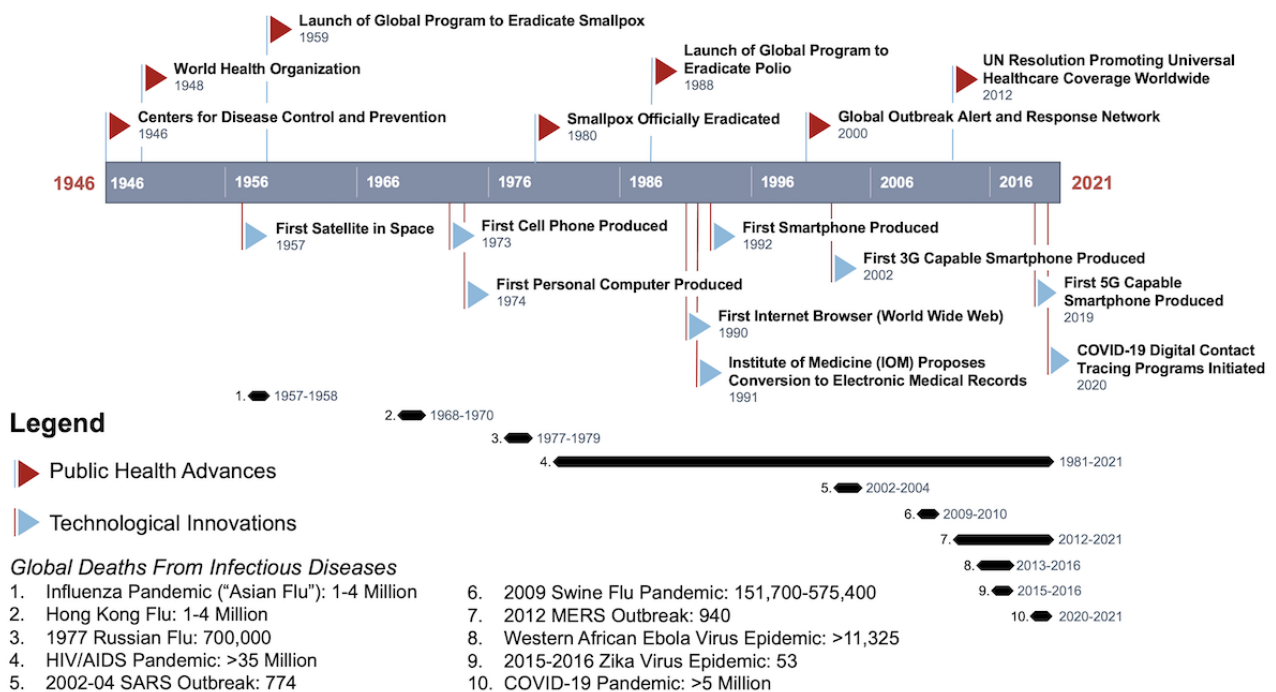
Launch of Global Program to Eradicate Smallpox
1959

World Health Organization
1948

Centers for Disease Control and Prevention
1946

Launch of Global Program to Eradicate Polio
1988

Smallpox Officially Eradicated
1980

UN Resolution Promoting Universal Healthcare Coverage Worldwide
2012

Global Outbreak Alert and Response Network
2000

1946 | 1946 | 1956 | 1966 | 1976 | 1986 | 1996 | 2006 | 2016 | 2021

First Satellite in Space
1957

First Cell Phone Produced
1973

First Personal Computer Produced
1974

First Smartphone Produced
1992

First 3G Capable Smartphone Produced
2002

First Internet Browser (World Wide Web)
1990

Institute of Medicine (IOM) Proposes Conversion to Electronic Medical Records
1991

First 5G Capable Smartphone Produced
2019

COVID-19 Digital Contact Tracing Programs Initiated
2020

1. 1957-1958
2. 1968-1970
3. 1977-1979
4. 1981-2021
5. 2002-2004
6. 2009-2010
7. 2012-2021
8. 2013-2016
9. 2015-2016
10. 2020-2021

Legend

Public Health Advances

Technological Innovations

Global Deaths From Infectious Diseases
1. Influenza Pandemic ("Asian Flu"): 1-4 Million
2. Hong Kong Flu: 1-4 Million
3. 1977 Russian Flu: 700,000
4. HIV/AIDS Pandemic: >35 Million
5. 2002-04 SARS Outbreak: 774

6. 2009 Swine Flu Pandemic: 151,700-575,400
7. 2012 MERS Outbreak: 940
8. Western African Ebola Virus Epidemic: >11,325
9. 2015-2016 Zika Virus Epidemic: 53
10. COVID-19 Pandemic: >5 Million